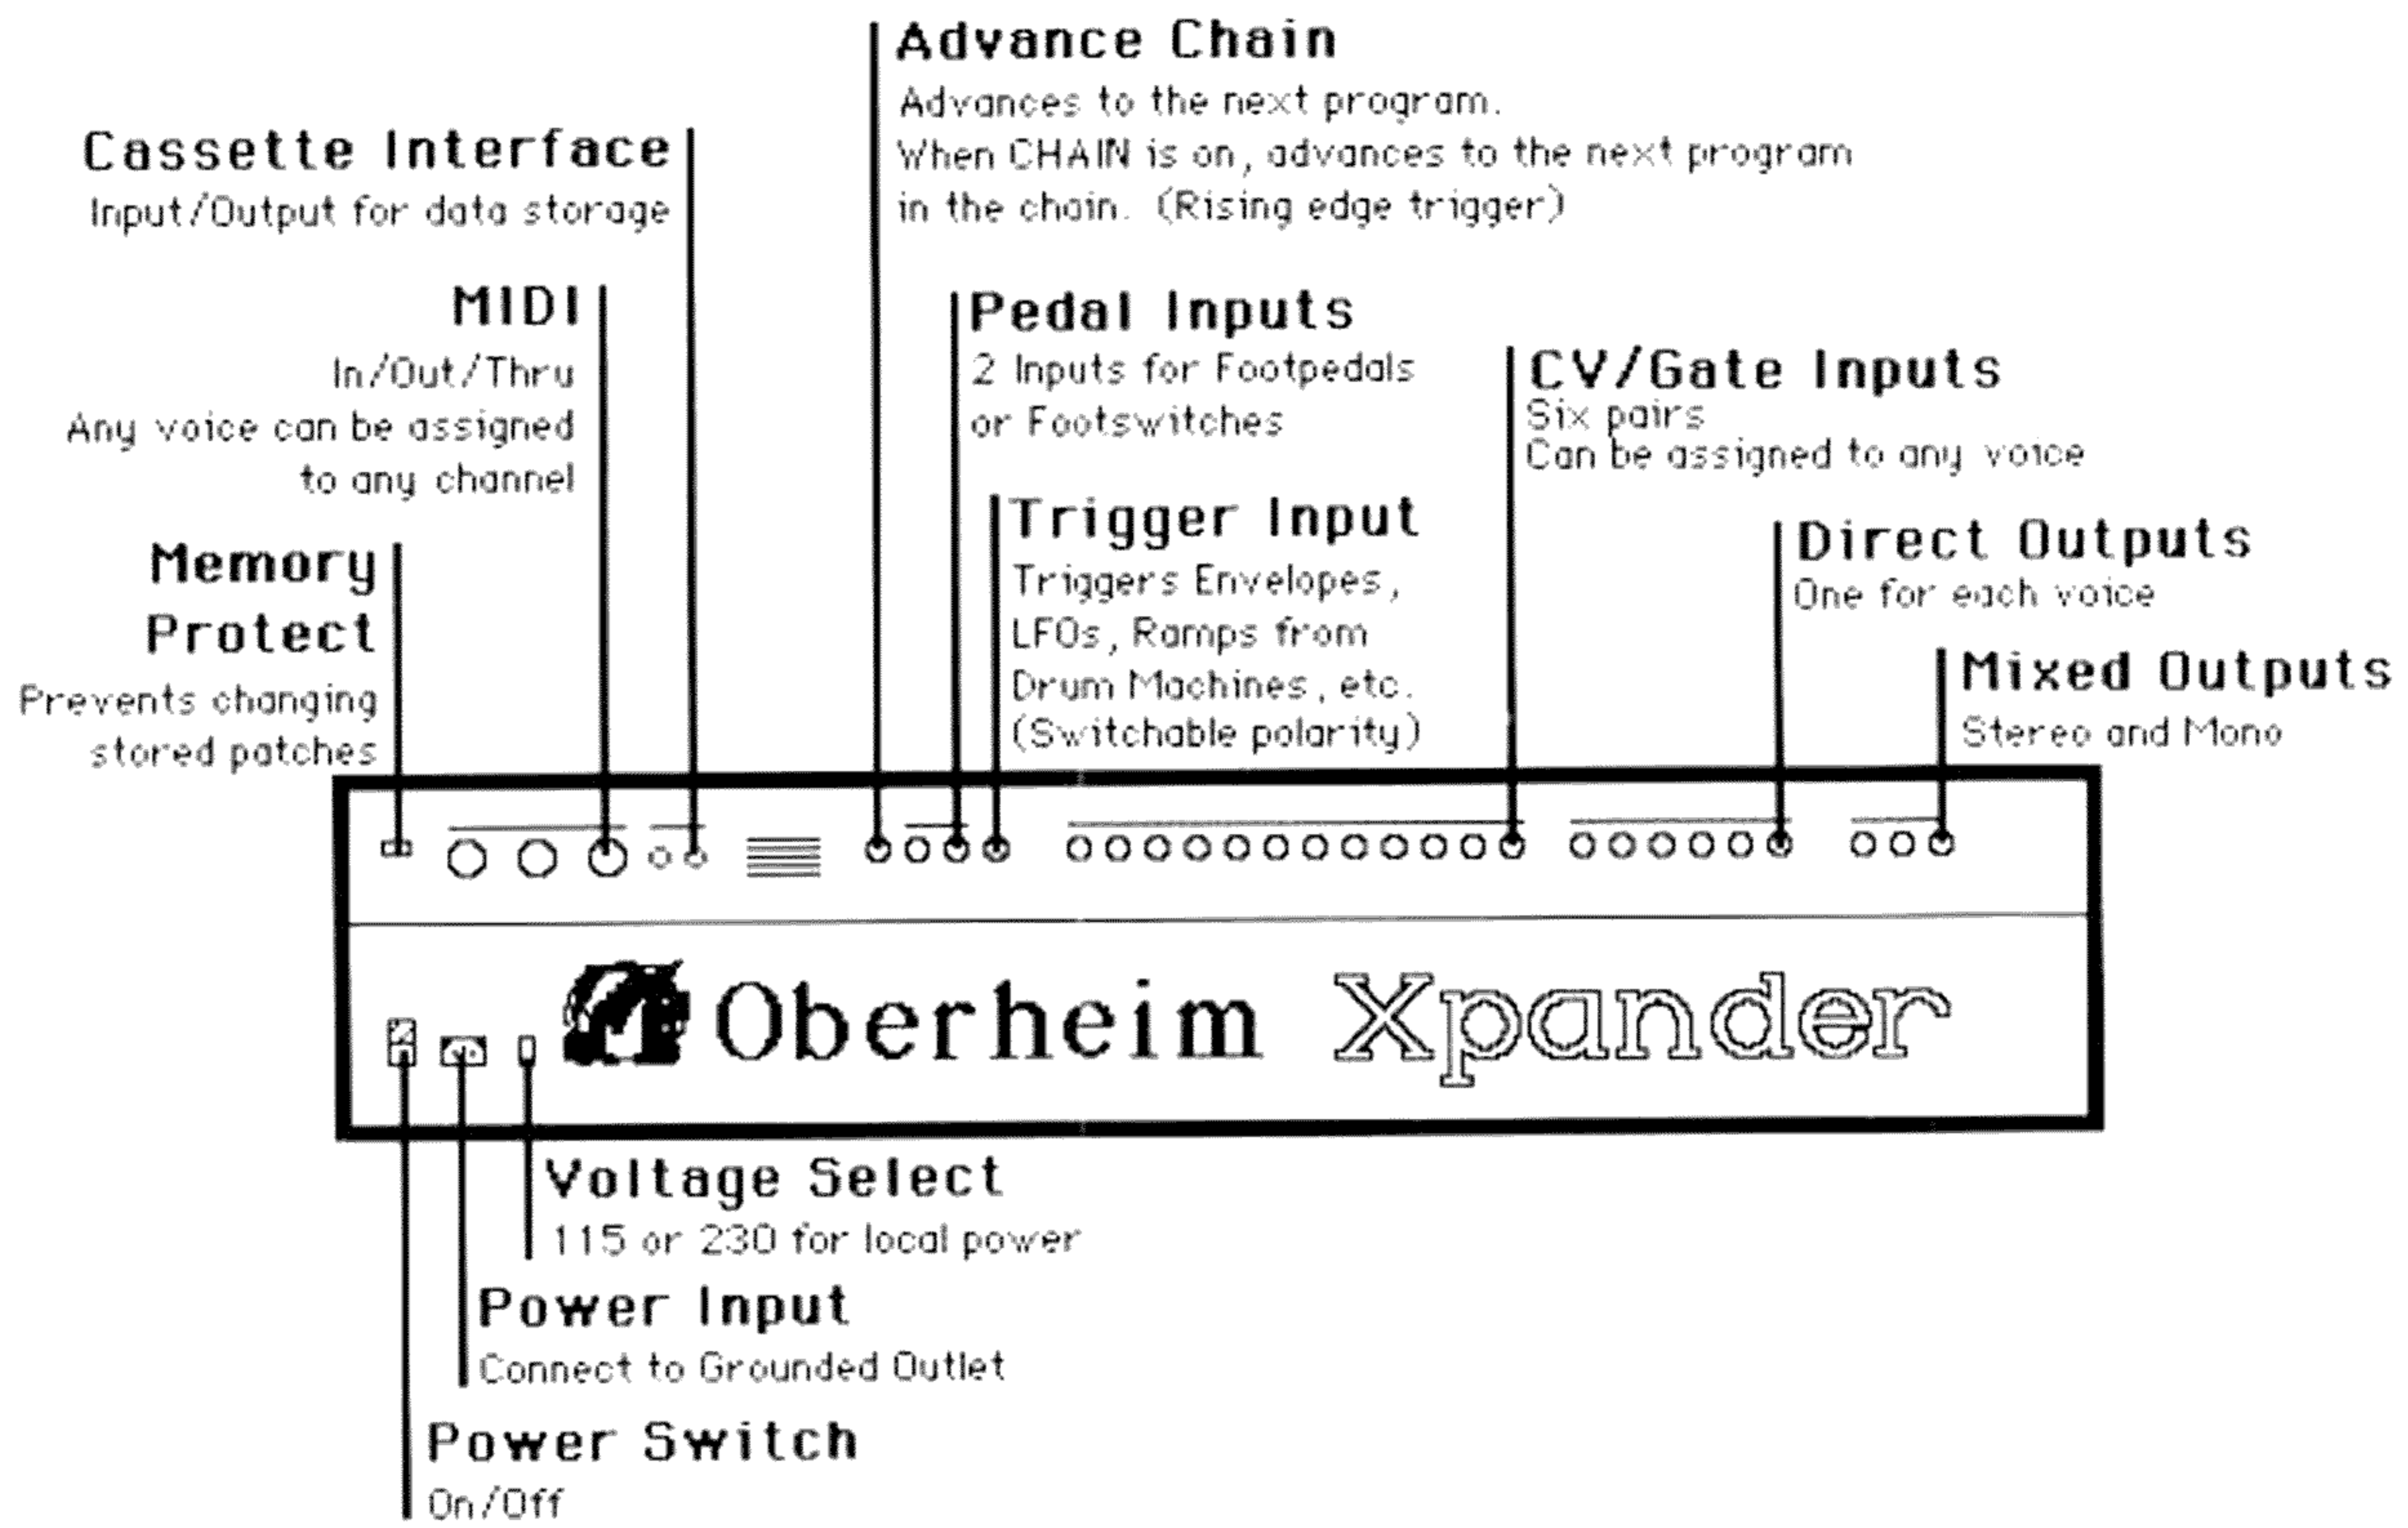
Advance Chain
Advances to the next program.
When CHAIN is on, advances to the next program in the chain. (Rising edge trigger)

Cassette Interface
Input/Output for data storage

MIDI
In/Out/Thru
Any voice can be assigned to any channel

Pedal Inputs
2 Inputs for Footpedals or Footswitches

CV/Gate Inputs
Six pairs
Can be assigned to any voice

Trigger Input
Triggers Envelopes, LFOs, Ramps from Drum Machines, etc. (Switchable polarity)

Memory Protect
Prevents changing stored patches

Direct Outputs
One for each voice

Mixed Outputs
Stereo and Mono

Oberheim Xpander

Voltage Select
115 or 230 for local power

Power Input
Connect to Grounded Outlet

Power Switch
On/Off